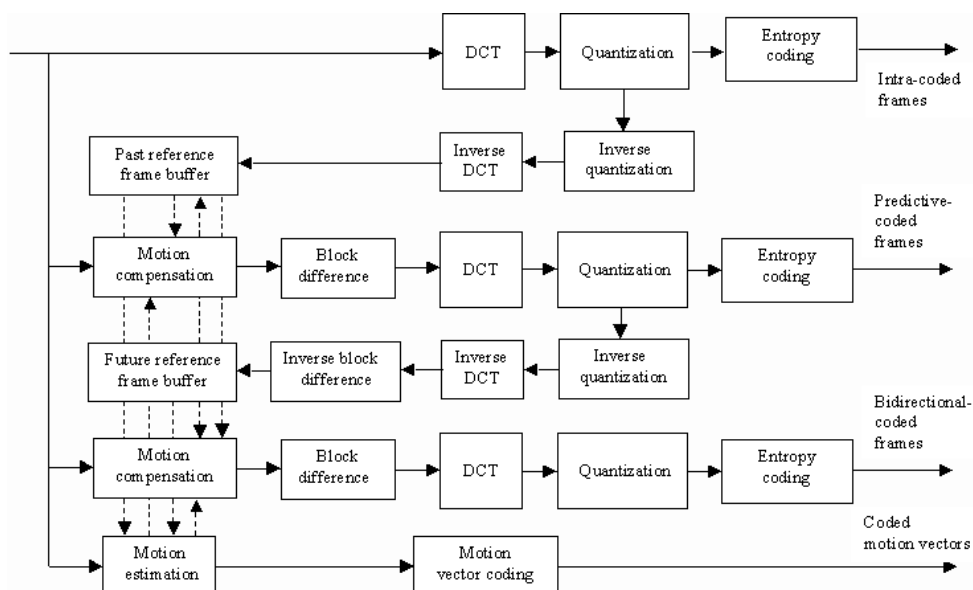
DCT
Quantization
Entropy coding
Intra-coded frames

Past reference frame buffer
Inverse DCT
Inverse quantization

Predictive-coded frames
Motion compensation
Block difference
DCT
Quantization
Entropy coding

Future reference frame buffer
Inverse block difference
Inverse DCT
Inverse quantization

Bidirectional-coded frames
Motion compensation
Block difference
DCT
Quantization
Entropy coding

Coded motion vectors
Motion estimation
Motion vector coding